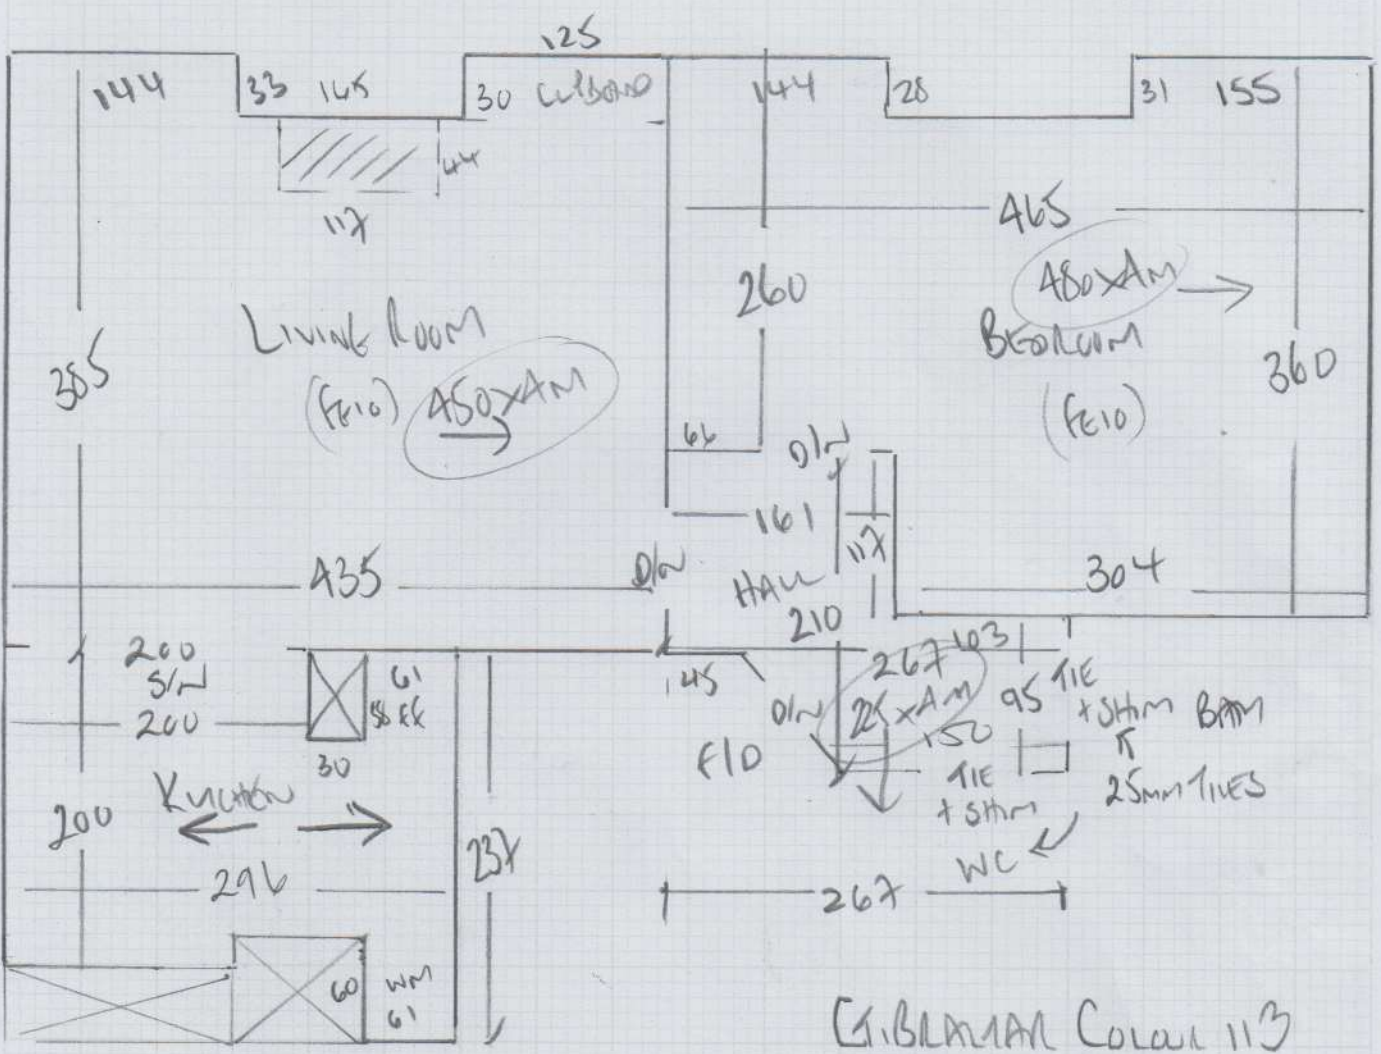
125
144
33 145
30 CUPBOARD
144
28
31 155
44
117
465
480XAM
260
BEDROOM
LIVING ROOM
385
(F610) 450XAM
360
(F610)
66
D/W
161
117
435
D/W
HALL
304
210
267 103
200
S/W
200
61
SPEEK
145
D/W
22XAM
95 TIE
+SHIM BATH
150
F10
30
TIE
+SHIM
25MM TILES
KITCHEN
200
237
296
WC
267
60 WM
61
GIBRALTAR COLOUR 113